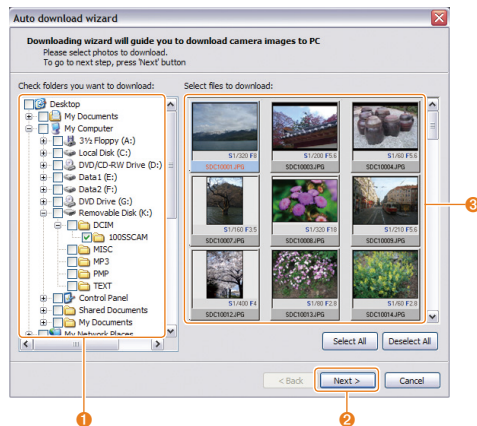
Auto download wizard

Downloading wizard will guide you to download camera images to PC
Please select photos to download.
To go to next step, press 'Next' button

Check folders you want to download:

Desktop
My Documents
My Computer
3½ Floppy (A:)
Local Disk (C:)
DVD/CD-RW Drive (D:)
Data1 (E:)
Data2 (F:)
DVD Drive (G:)
Removable Disk (K:)
DCIM
100SSCAM
MISC
MP3
PMP
TEXT
Control Panel
Shared Documents
My Documents
My Network Places

Select files to download:

S1/320 F8
SDC10001.JPG
S1/200 F5.6
SDC10003.JPG
S1/60 F5.6
SDC10004.JPG
S1/160 F3.5
SDC10007.JPG
S1/320 F10
SDC10008.JPG
S1/210 F5.6
SDC10009.JPG
S1/400 F4
SDC10012.JPG
S1/80 F2.8
SDC10013.JPG
S1/60 F5.6
SDC10014.JPG

Select All
Deselect All

< Back
Next >
Cancel

1
2
3